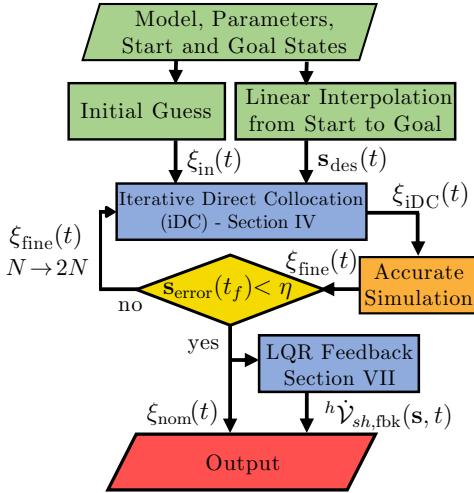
Model, Parameters, Start and Goal States

Initial Guess

Linear Interpolation from Start to Goal

$\xi_{\mathrm{in}}(t)$

$\mathbf{s}_{\mathrm{des}}(t)$

Iterative Direct Collocation (iDC) - Section IV

$\xi_{\mathrm{iDC}}(t)$

$\xi_{\mathrm{fine}}(t)$
$N \rightarrow 2N$

$\xi_{\mathrm{fine}}(t)$

Accurate Simulation

$\mathbf{s}_{\mathrm{error}}(t_f) < \eta$

no

yes

LQR Feedback Section VII

$\xi_{\mathrm{nom}}(t)$

${}^{h}\dot{\mathcal{V}}_{sh,\mathrm{fbk}}(\mathbf{s}, t)$

Output